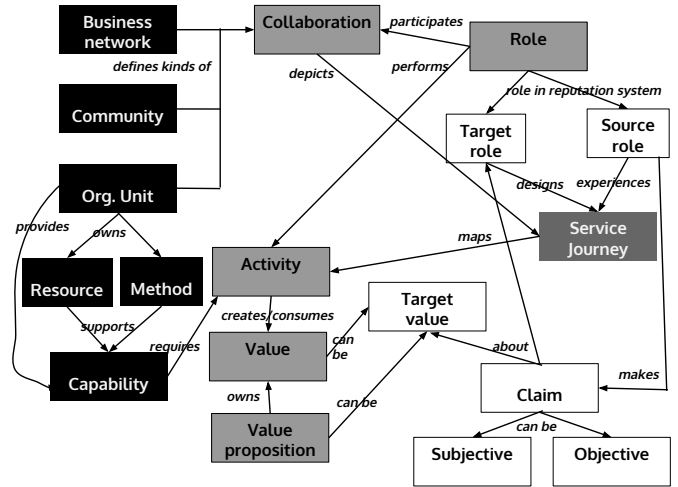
Business network

defines kinds of

Community

Org. Unit

Collaboration

participates

Role

depicts

performs

role in reputation system

Target role

Source role

designs

experiences

Service Journey

maps

provides

owns

Resource

Method

Activity

supports

requires

creates/consumes

Target value

Value

can be

Capability

about

makes

owns

can be

Claim

Value proposition

can be

Subjective

Objective